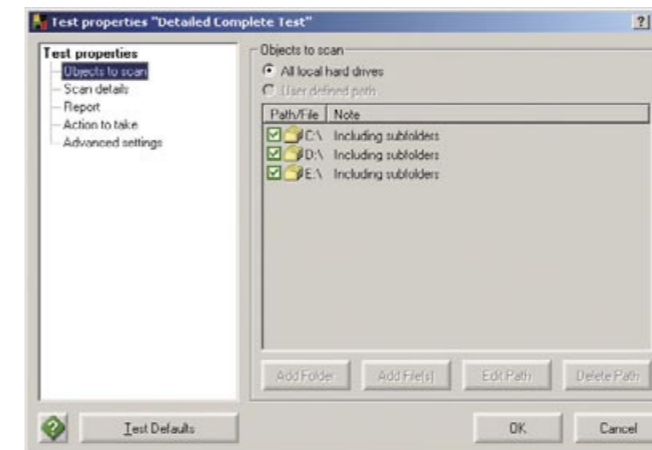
Test properties "Detailed Complete Test"

?

Test properties
Objects to scan
Scan details
Report
Action to take
Advanced settings

Objects to scan
All local hard drives
User defined path

| Path/File | Note |
|---|---|
| C:\ | Including subfolders |
| D:\ | Including subfolders |
| E:\ | Including subfolders |

Add Folder
Add File(s)
Edit Path
Delete Path

Test Defaults
OK
Cancel